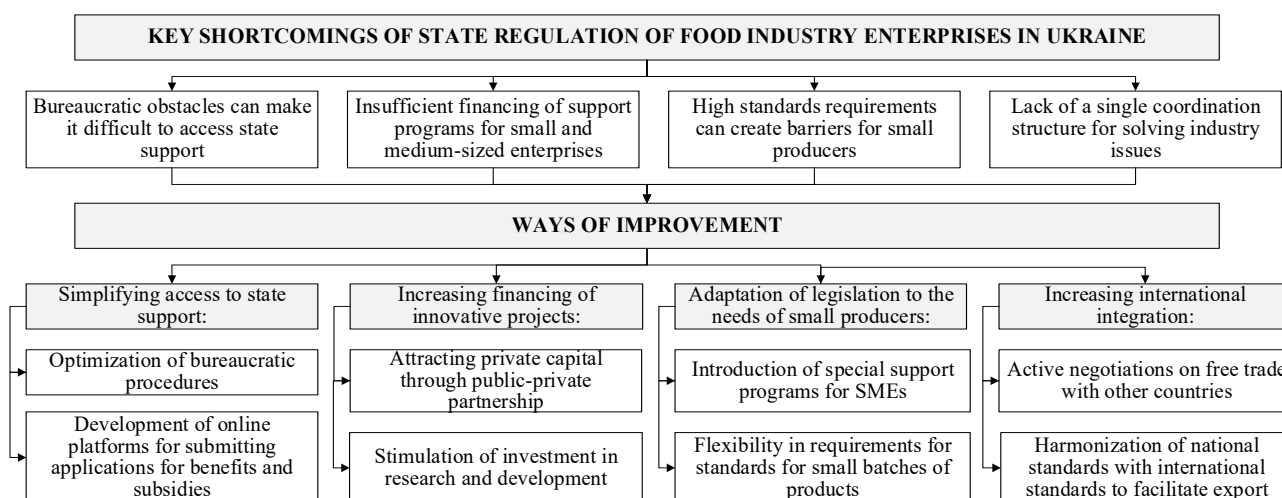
KEY SHORTCOMINGS OF STATE REGULATION OF FOOD INDUSTRY ENTERPRISES IN UKRAINE

Bureaucratic obstacles can make it difficult to access state support

Insufficient financing of support programs for small and medium-sized enterprises

High standards requirements can create barriers for small producers

Lack of a single coordination structure for solving industry issues

WAYS OF IMPROVEMENT

Simplifying access to state support:

Optimization of bureaucratic procedures

Development of online platforms for submitting applications for benefits and subsidies

Increasing financing of innovative projects:

Attracting private capital through public-private partnership

Stimulation of investment in research and development

Adaptation of legislation to the needs of small producers:

Introduction of special support programs for SMEs

Flexibility in requirements for standards for small batches of products

Increasing international integration:

Active negotiations on free trade with other countries

Harmonization of national standards with international standards to facilitate export